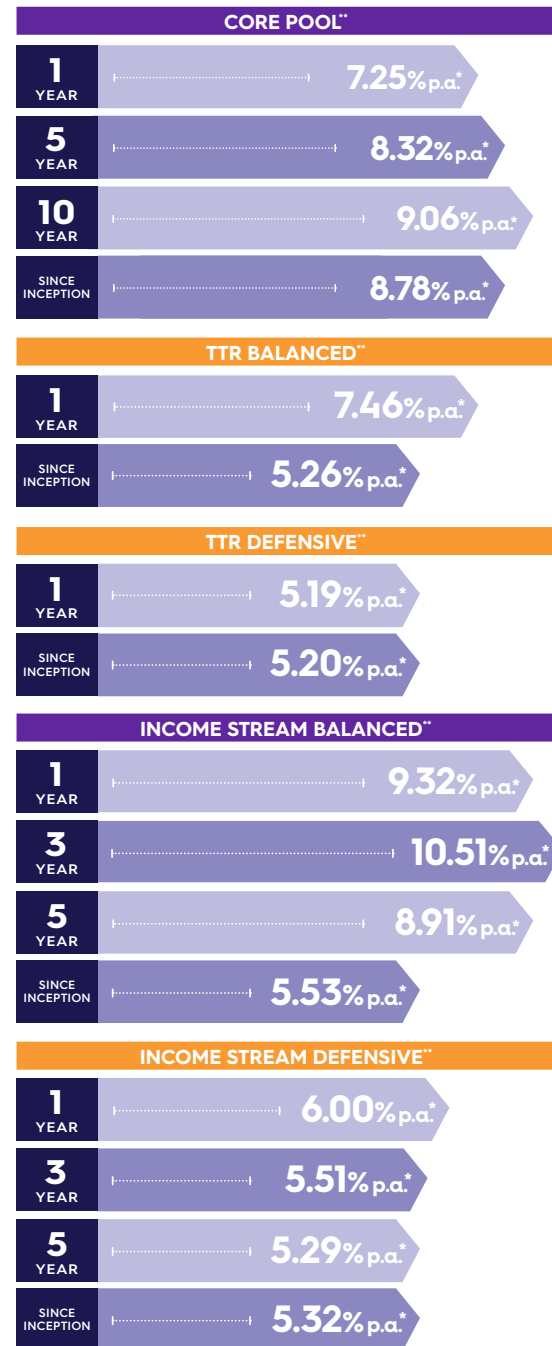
CORE POOL**

1 YEAR 7.25% p.a.*

5 YEAR 8.32% p.a.*

10 YEAR 9.06% p.a.*

SINCE INCEPTION 8.78% p.a.*

TTR BALANCED**

1 YEAR 7.46% p.a.*

SINCE INCEPTION 5.26% p.a.*

TTR DEFENSIVE**

1 YEAR 5.19% p.a.*

SINCE INCEPTION 5.20% p.a.*

INCOME STREAM BALANCED**

1 YEAR 9.32% p.a.*

3 YEAR 10.51% p.a.*

5 YEAR 8.91% p.a.*

SINCE INCEPTION 5.53% p.a.*

INCOME STREAM DEFENSIVE**

1 YEAR 6.00% p.a.*

3 YEAR 5.51% p.a.*

5 YEAR 5.29% p.a.*

SINCE INCEPTION 5.32% p.a.*